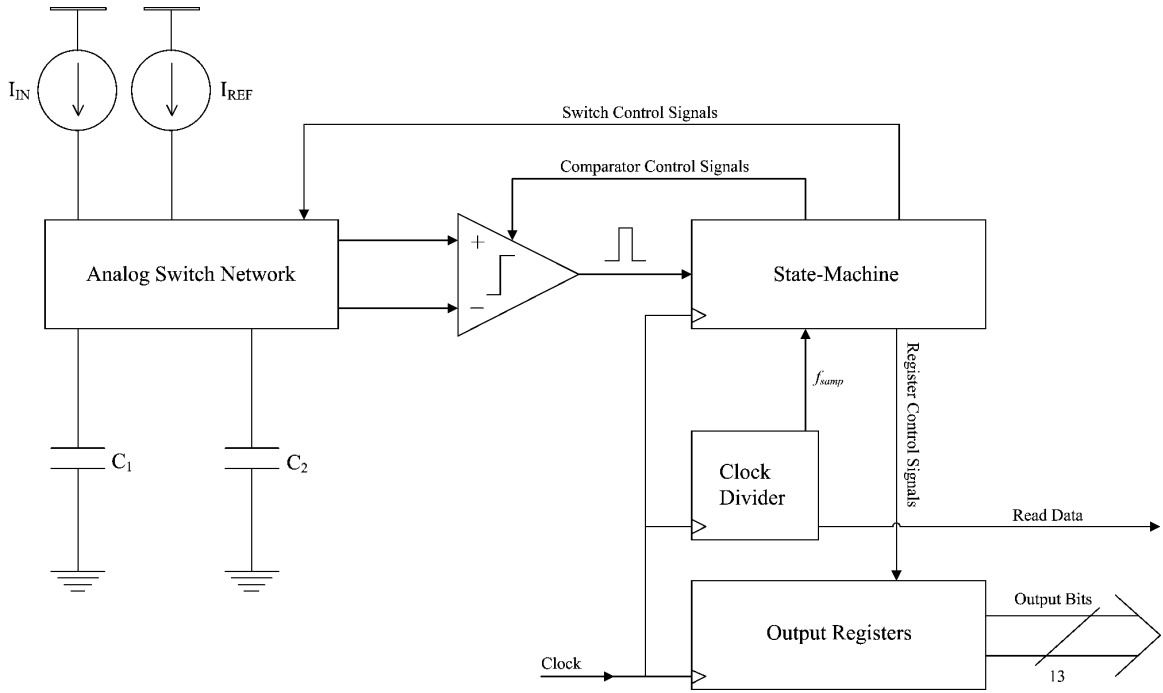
$I_{IN}$

$I_{REF}$

Switch Control Signals

Comparator Control Signals

Analog Switch Network

+

−

State-Machine

$f_{samp}$

Register Control Signals

$C_1$

$C_2$

Clock Divider

Read Data

Output Bits

Output Registers

Clock

13